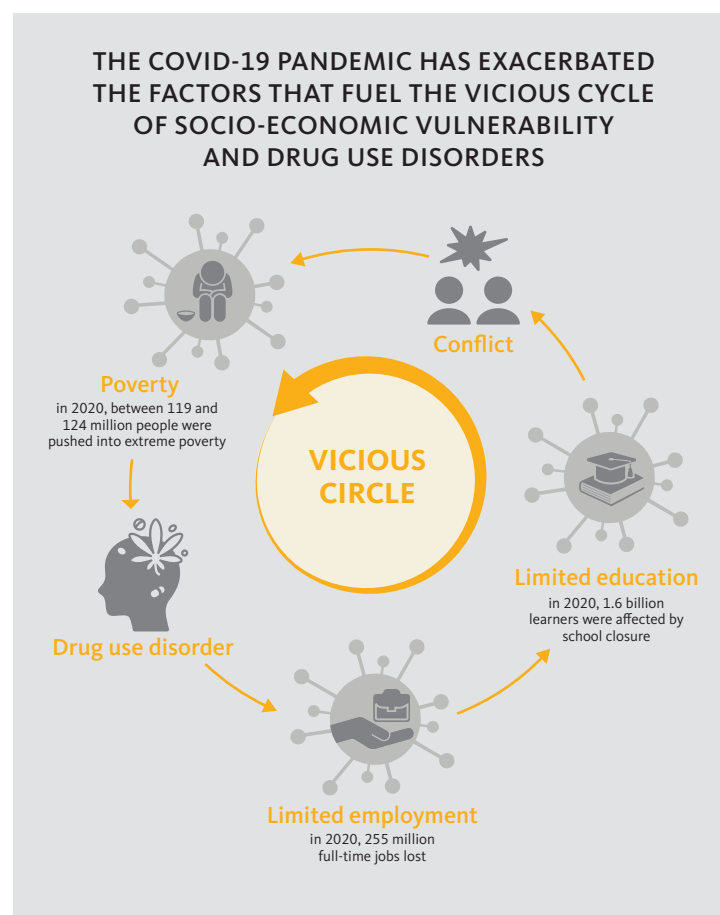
THE COVID-19 PANDEMIC HAS EXACERBATED THE FACTORS THAT FUEL THE VICIOUS CYCLE OF SOCIO-ECONOMIC VULNERABILITY AND DRUG USE DISORDERS

Conflict

Poverty
in 2020, between 119 and 124 million people were pushed into extreme poverty

VICIOUS CIRCLE

Limited education
in 2020, 1.6 billion learners were affected by school closure

Drug use disorder

Limited employment
in 2020, 255 million full-time jobs lost